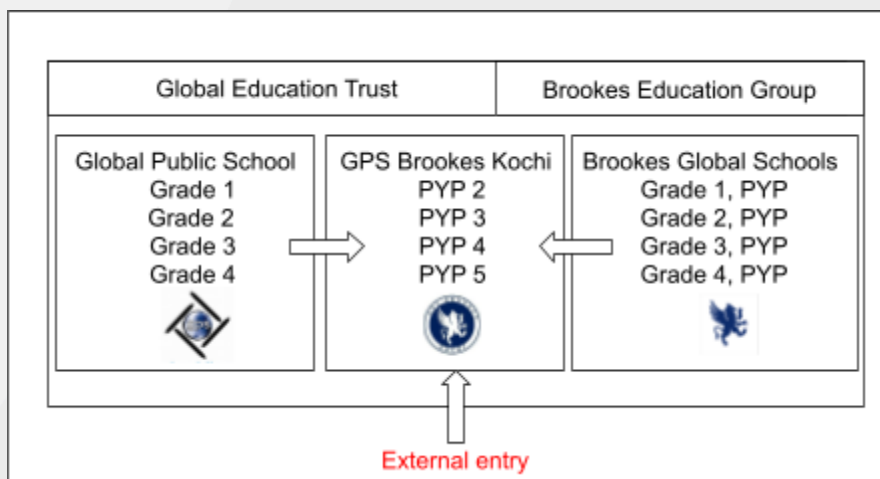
Global Education Trust

Brookes Education Group

Global Public School
Grade 1
Grade 2
Grade 3
Grade 4

GPS Brookes Kochi
PYP 2
PYP 3
PYP 4
PYP 5

Brookes Global Schools
Grade 1, PYP
Grade 2, PYP
Grade 3, PYP
Grade 4, PYP

External entry